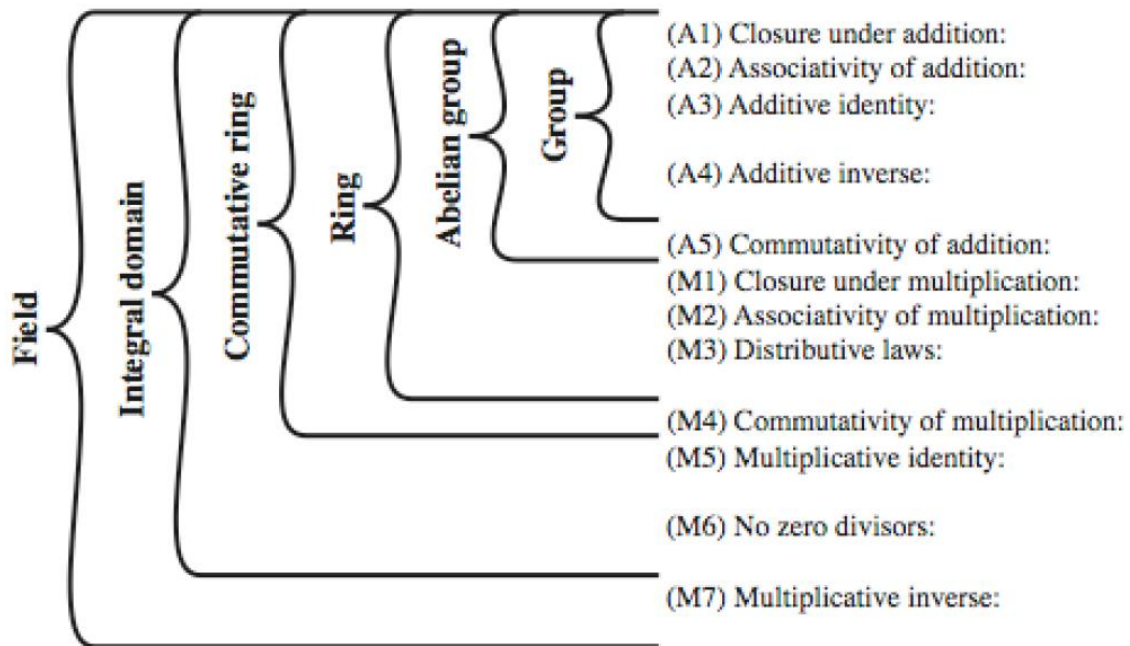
Field

Integral domain

Commutative ring

Ring

Abelian group

Group

(A1) Closure under addition:
(A2) Associativity of addition:
(A3) Additive identity:
(A4) Additive inverse:
(A5) Commutativity of addition:
(M1) Closure under multiplication:
(M2) Associativity of multiplication:
(M3) Distributive laws:
(M4) Commutativity of multiplication:
(M5) Multiplicative identity:
(M6) No zero divisors:
(M7) Multiplicative inverse: